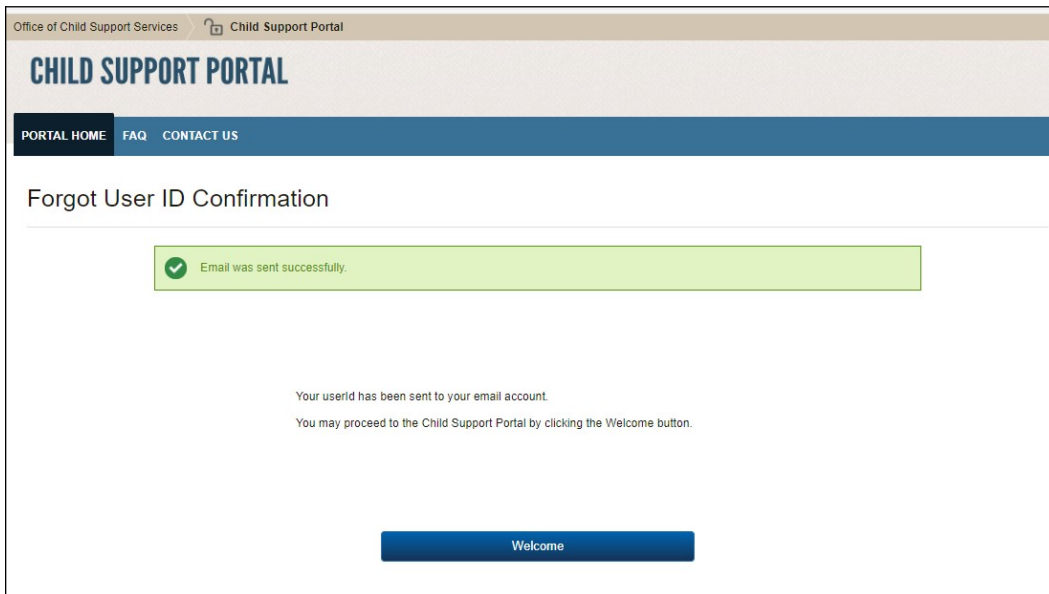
Office of Child Support Services Child Support Portal

CHILD SUPPORT PORTAL

PORTAL HOME FAQ CONTACT US

Forgot User ID Confirmation

Email was sent successfully.

Your userId has been sent to your email account.

You may proceed to the Child Support Portal by clicking the Welcome button.

Welcome